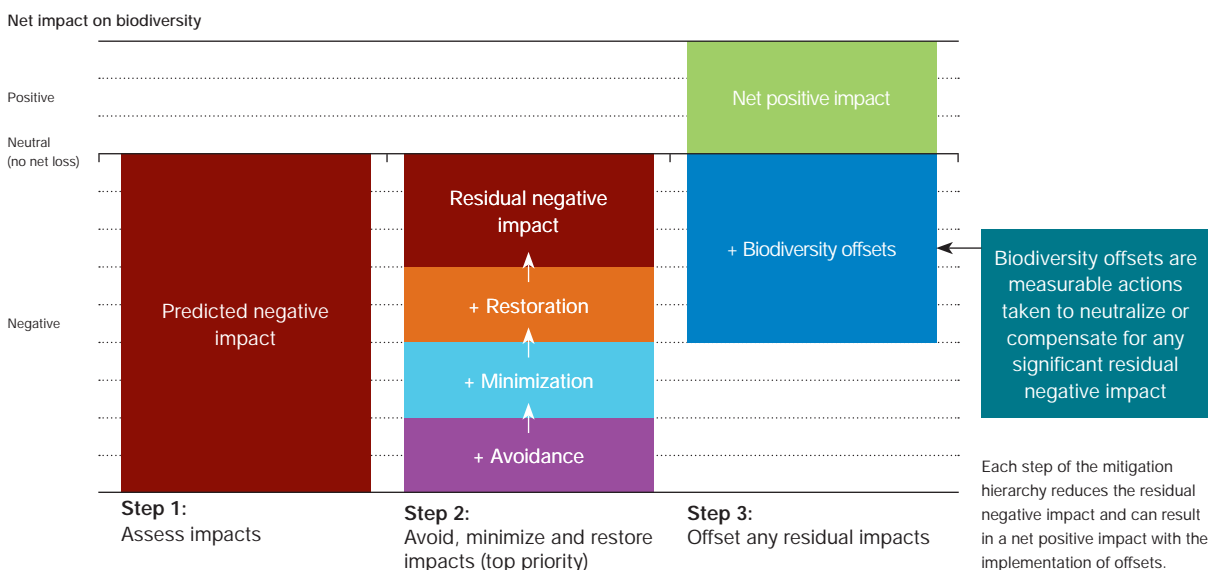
Net impact on biodiversity

Positive

Neutral (no net loss)

Negative

Predicted negative impact

Residual negative impact

+ Restoration

+ Minimization

+ Avoidance

Net positive impact

+ Biodiversity offsets

Biodiversity offsets are measurable actions taken to neutralize or compensate for any significant residual negative impact

Step 1:
Assess impacts

Step 2:
Avoid, minimize and restore impacts (top priority)

Step 3:
Offset any residual impacts

Each step of the mitigation hierarchy reduces the residual negative impact and can result in a net positive impact with the implementation of offsets.